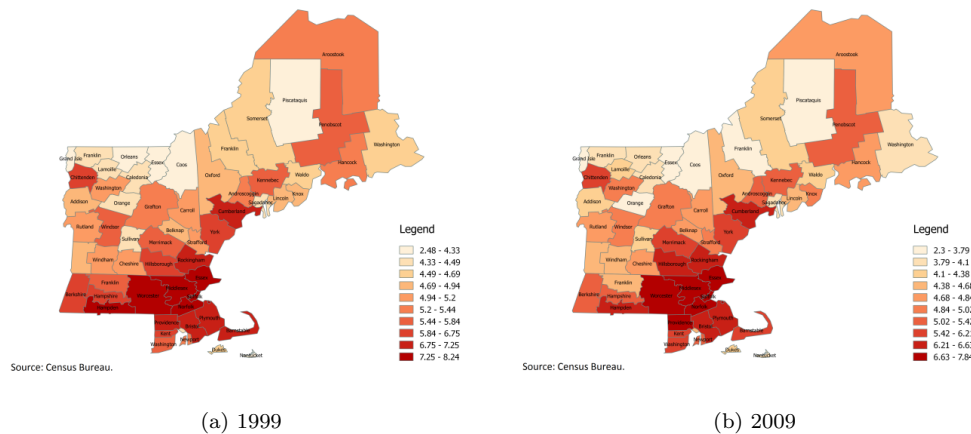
Aroostook
Piscataquis
Somerset
Penobscot
Washington
Grand Isle
Franklin
Orleans
Essex
Coos
Franklin
Waldo
Hancock
Lamoille
Caledonia
Chittenden
Washington
Oxford
Kennebec
Androscoggin
Knox
Addison
Orange
Grafton
Sagadahoc
Lincoln
Carroll
Cumberland
Rutland
Windsor
Belknap
York
Sullivan
Merrimack
Strafford
Windham
Cheshire
Hillsborough
Rockingham
Franklin
Essex
Berkshire
Hampshire
Worcester
Middlesex
Suffolk
Hampden
Norfolk
Providence
Bristol
Plymouth
Barnstable
Kent
Washington
Newport
Dukes
Nantucket

Source: Census Bureau.

Legend
2.48 - 4.33
4.33 - 4.49
4.49 - 4.69
4.69 - 4.94
4.94 - 5.2
5.2 - 5.44
5.44 - 5.84
5.84 - 6.75
6.75 - 7.25
7.25 - 8.24

(a) 1999

Aroostook
Piscataquis
Somerset
Penobscot
Washington
Grand Isle
Franklin
Orleans
Essex
Coos
Franklin
Waldo
Hancock
Lamoille
Caledonia
Chittenden
Washington
Oxford
Kennebec
Androscoggin
Knox
Addison
Orange
Grafton
Sagadahoc
Lincoln
Carroll
Cumberland
Rutland
Windsor
Belknap
York
Sullivan
Merrimack
Strafford
Windham
Cheshire
Hillsborough
Rockingham
Franklin
Essex
Berkshire
Hampshire
Worcester
Middlesex
Suffolk
Hampden
Norfolk
Providence
Bristol
Plymouth
Barnstable
Kent
Washington
Newport
Dukes
Nantucket

Source: Census Bureau.

Legend
2.3 - 3.79
3.79 - 4.1
4.1 - 4.38
4.38 - 4.6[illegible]
4.68 - 4.8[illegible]
4.84 - 5.0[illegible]
5.02 - 5.4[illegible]
5.42 - 6.2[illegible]
6.21 - 6.6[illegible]
6.63 - 7.8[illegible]

(b) 2009